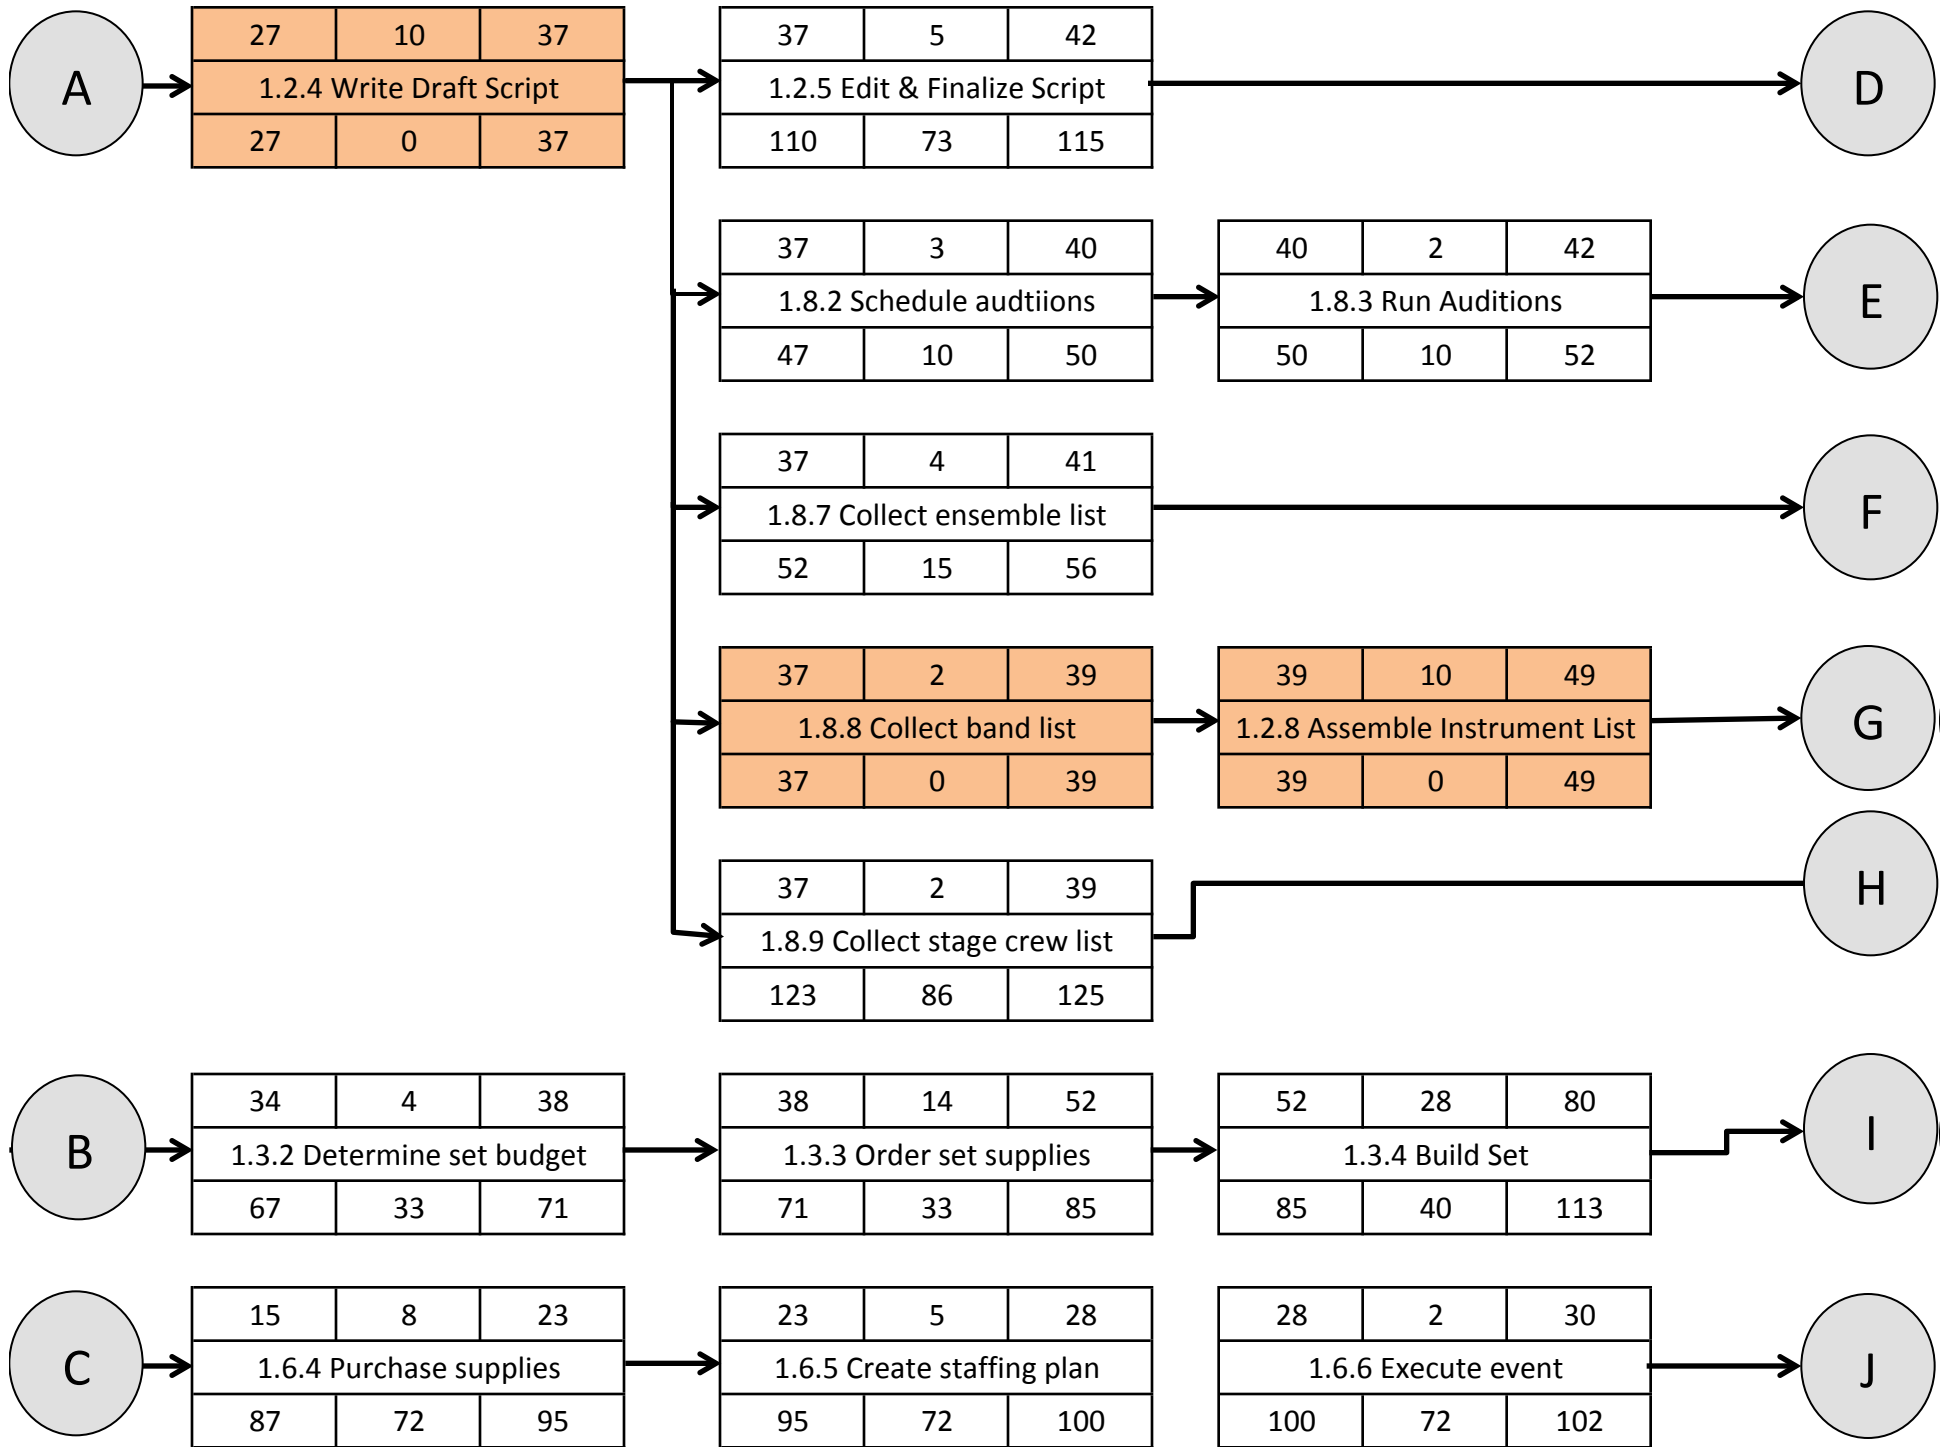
A

| 27 | 10 | 37 |
|---|---|---|
| 1.2.4 Write Draft Script | | |
| 27 | 0 | 37 |

| 37 | 5 | 42 |
|---|---|---|
| 1.2.5 Edit & Finalize Script | | |
| 110 | 73 | 115 |

D

| 37 | 3 | 40 |
|---|---|---|
| 1.8.2 Schedule audtiions | | |
| 47 | 10 | 50 |

| 40 | 2 | 42 |
|---|---|---|
| 1.8.3 Run Auditions | | |
| 50 | 10 | 52 |

E

| 37 | 4 | 41 |
|---|---|---|
| 1.8.7 Collect ensemble list | | |
| 52 | 15 | 56 |

F

| 37 | 2 | 39 |
|---|---|---|
| 1.8.8 Collect band list | | |
| 37 | 0 | 39 |

| 39 | 10 | 49 |
|---|---|---|
| 1.2.8 Assemble Instrument List | | |
| 39 | 0 | 49 |

G

| 37 | 2 | 39 |
|---|---|---|
| 1.8.9 Collect stage crew list | | |
| 123 | 86 | 125 |

H

B

| 34 | 4 | 38 |
|---|---|---|
| 1.3.2 Determine set budget | | |
| 67 | 33 | 71 |

| 38 | 14 | 52 |
|---|---|---|
| 1.3.3 Order set supplies | | |
| 71 | 33 | 85 |

| 52 | 28 | 80 |
|---|---|---|
| 1.3.4 Build Set | | |
| 85 | 40 | 113 |

I

C

| 15 | 8 | 23 |
|---|---|---|
| 1.6.4 Purchase supplies | | |
| 87 | 72 | 95 |

| 23 | 5 | 28 |
|---|---|---|
| 1.6.5 Create staffing plan | | |
| 95 | 72 | 100 |

| 28 | 2 | 30 |
|---|---|---|
| 1.6.6 Execute event | | |
| 100 | 72 | 102 |

J